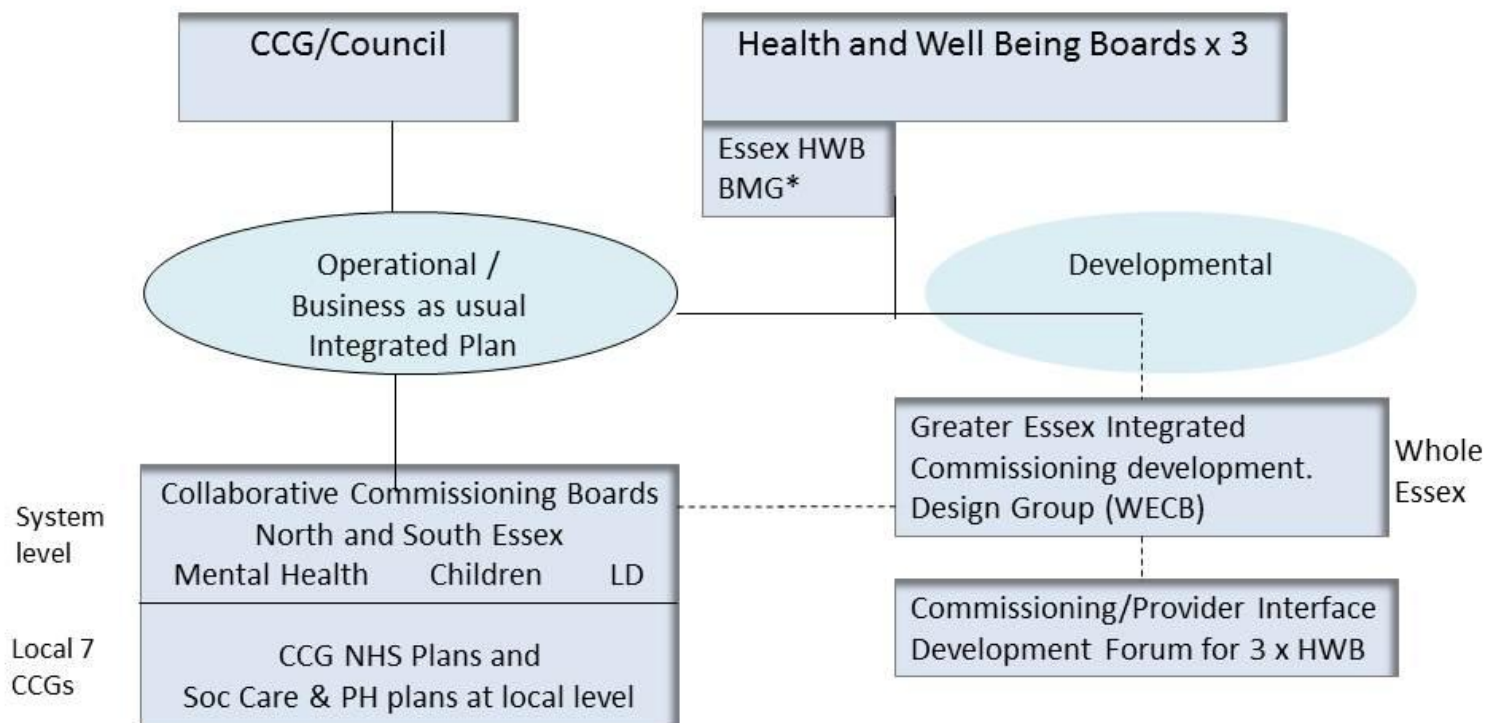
CCG/Council

Health and Well Being Boards x 3

Essex HWB BMG*

Operational / Business as usual Integrated Plan

Developmental

Greater Essex Integrated Commissioning development. Design Group (WECB)

Whole Essex

System level

Collaborative Commissioning Boards North and South Essex
Mental Health Children LD

Local 7 CCGs

CCG NHS Plans and Soc Care & PH plans at local level

Commissioning/Provider Interface Development Forum for 3 x HWB